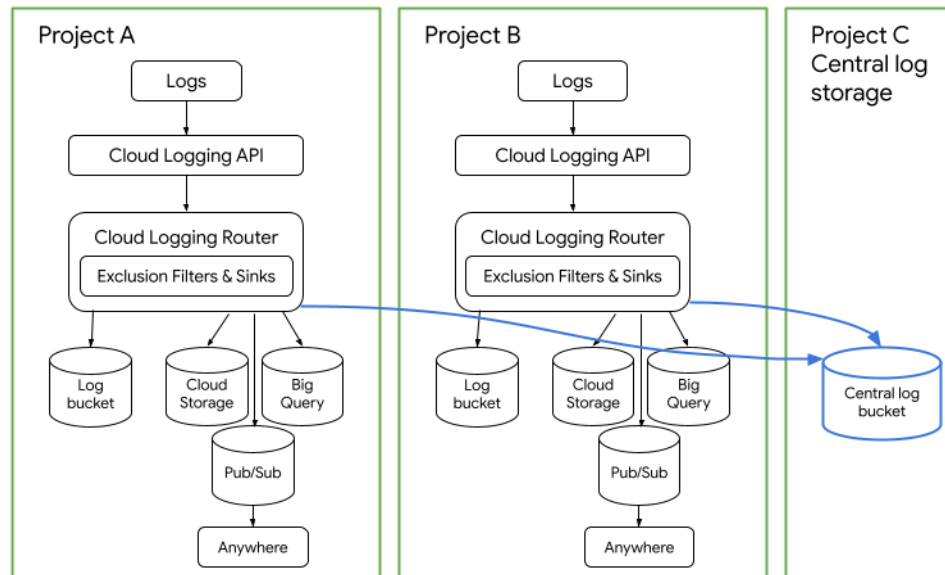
Project A

Logs

Cloud Logging API

Cloud Logging Router

Exclusion Filters & Sinks

Log bucket

Cloud Storage

Big Query

Pub/Sub

Anywhere

Project B

Logs

Cloud Logging API

Cloud Logging Router

Exclusion Filters & Sinks

Log bucket

Cloud Storage

Big Query

Pub/Sub

Anywhere

Project C Central log storage

Central log bucket